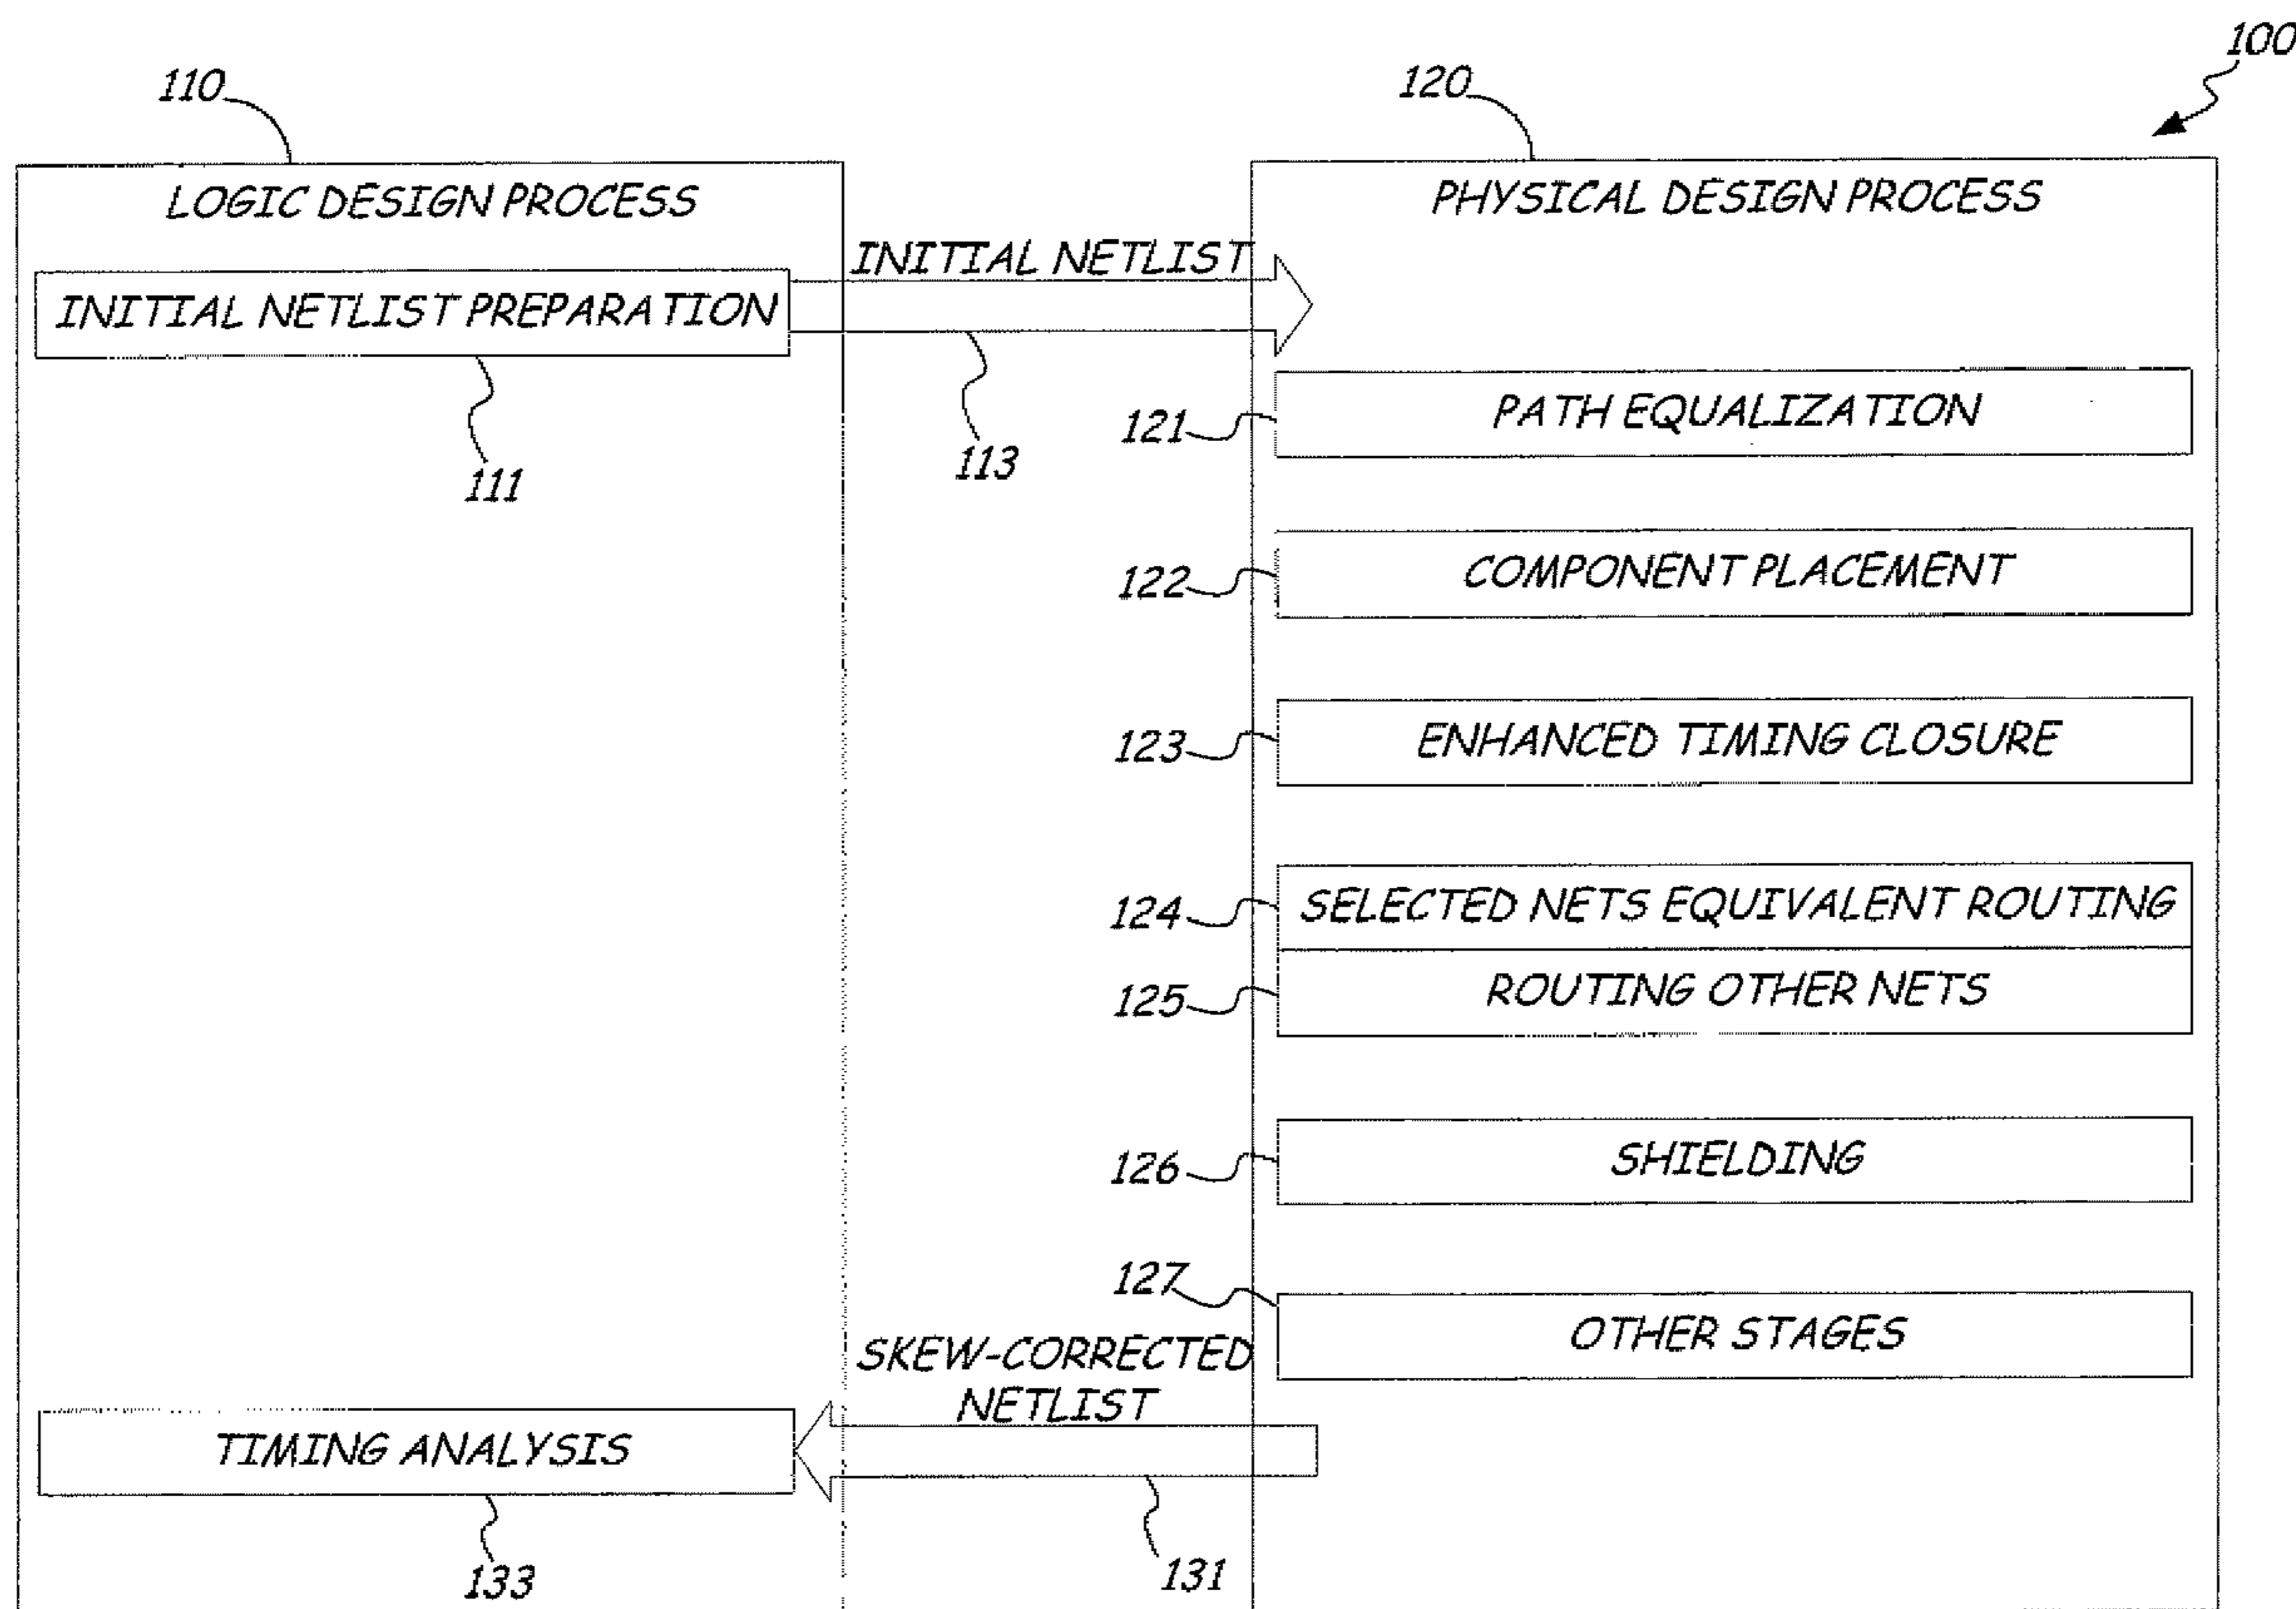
100

110

120

LOGIC DESIGN PROCESS

PHYSICAL DESIGN PROCESS

INITIAL NETLIST

INITIAL NETLIST PREPARATION

111

113

121

PATH EQUALIZATION

122

COMPONENT PLACEMENT

123

ENHANCED TIMING CLOSURE

124

SELECTED NETS EQUIVALENT ROUTING

125

ROUTING OTHER NETS

126

SHIELDING

127

OTHER STAGES

SKEW-CORRECTED NETLIST

TIMING ANALYSIS

133

131